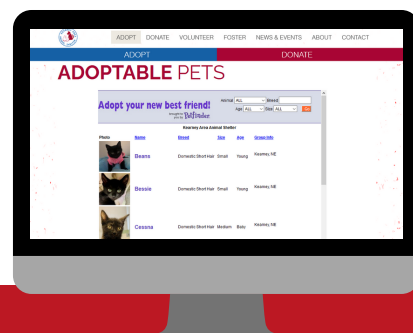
ADOPT DONATE VOLUNTEER FOSTER NEWS & EVENTS ABOUT CONTACT

ADOPT

DONATE

ADOPTABLE PETS

Adopt your new best friend!

brought to you by Petfinder

Animal ALL Breed

Age ALL Size ALL Go

Kearney Area Animal Shelter

| Photo | Name | Breed | Size | Age | Shown Info |
|---|---|---|---|---|---|
| | Beans | Domestic Short Hair | Small | Young | Kearney, NE |
| | Bessie | Domestic Short Hair | Small | Young | Kearney, NE |
| | Cessna | Domestic Short Hair | Medium | Baby | Kearney, NE |